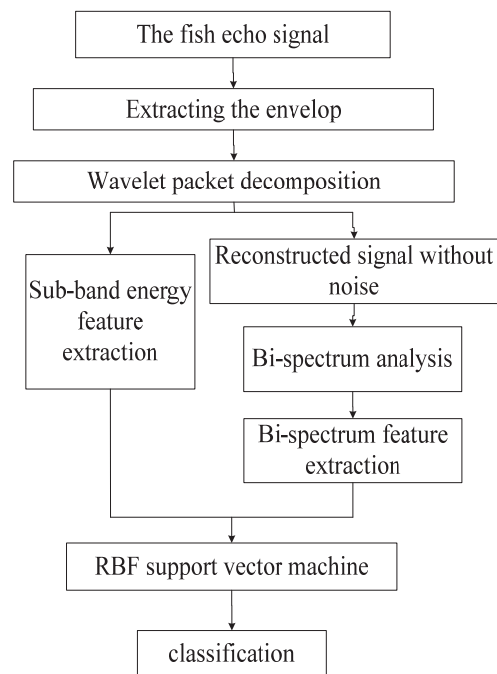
The fish echo signal

Extracting the envelop

Wavelet packet decomposition

Sub-band energy feature extraction

Reconstructed signal without noise

Bi-spectrum analysis

Bi-spectrum feature extraction

RBF support vector machine

classification